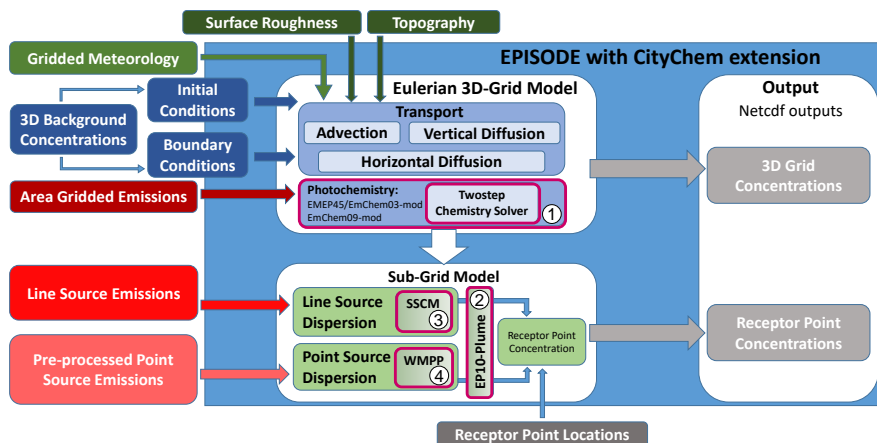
Surface Roughness

Topography

Gridded Meteorology

EPISODE with CityChem extension

3D Background Concentrations

Initial Conditions

Boundary Conditions

Eulerian 3D-Grid Model

Transport

Advection

Vertical Diffusion

Horizontal Diffusion

Output

Netcdf outputs

3D Grid Concentrations

Area Gridded Emissions

Photochemistry:
EMEP45/EmChem03-mod
EmChem09-mod

Twostep Chemistry Solver

1

Sub-Grid Model

Line Source Emissions

Line Source Dispersion

SSCM

3

2

EP10-Plume

Receptor Point Concentration

Receptor Point Concentrations

Pre-processed Point Source Emissions

Point Source Dispersion

WMPP

4

Receptor Point Locations